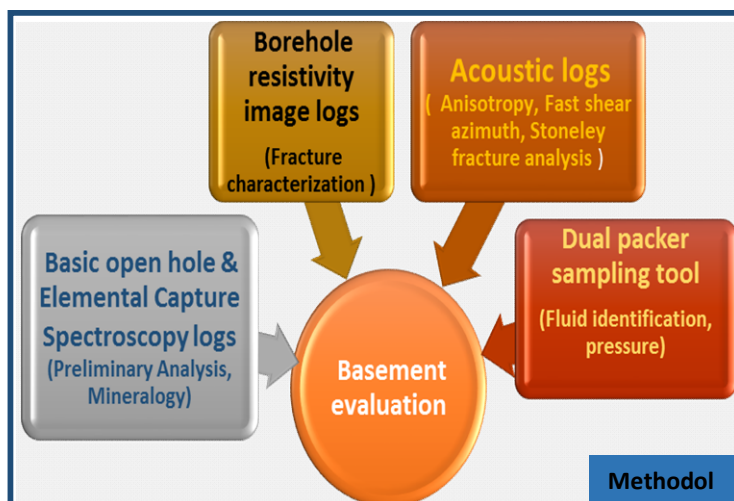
Borehole resistivity image logs

(Fracture characterization )

Acoustic logs

( Anisotropy, Fast shear azimuth, Stoneley fracture analysis )

Basic open hole & Elemental Capture Spectroscopy logs

(Preliminary Analysis, Mineralogy)

Dual packer sampling tool

(Fluid identification, pressure)

Basement evaluation

Methodol